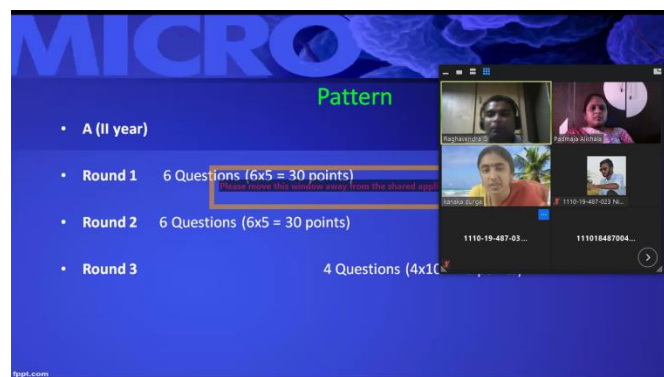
MICRO

Pattern

• A (II year)

• Round 1 6 Questions (6x5 = 30 points)

Please move this window away from the shared appl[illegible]

• Round 2 6 Questions (6x5 = 30 points)

• Round 3 4 Questions (4x1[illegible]

Raghavendra G

Padmaja Allchala

kanaka durga

1110-19-487-023 Ni...

1110-19-487-03...

111018487004...

fppt.com